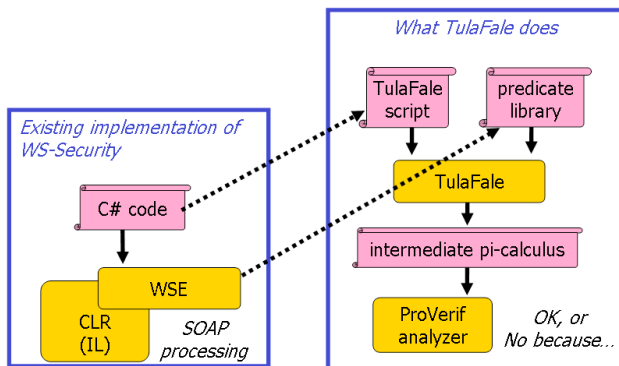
What TulaFale does

TulaFale script

predicate library

Existing implementation of WS-Security

C# code

TulaFale

intermediate pi-calculus

WSE

CLR (IL)

SOAP processing

ProVerif analyzer

OK, or No because…